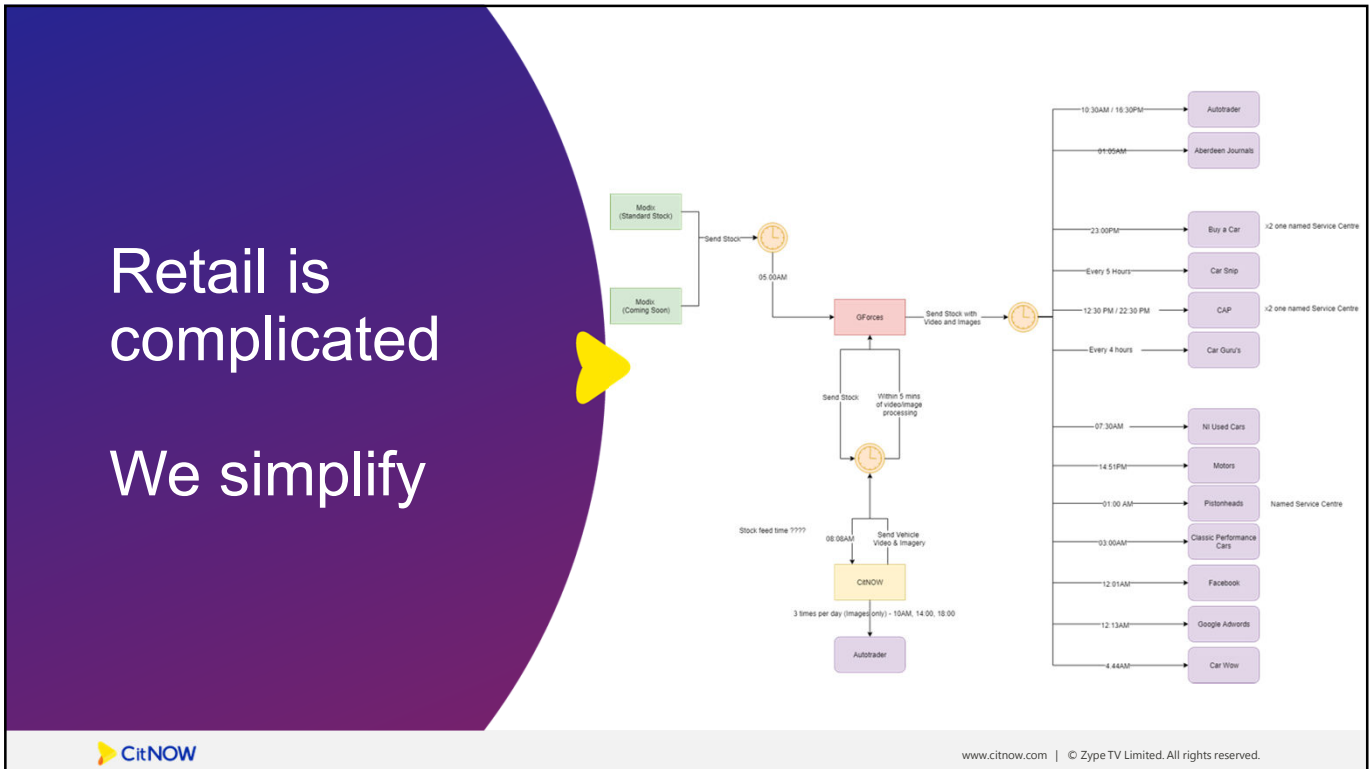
Retail is complicated

We simplify

Modix (Standard Stock)

Modix (Coming Soon)

Send Stock

05:00AM

GForces

Send Stock with Video and Images

Send Stock

Within 5 mins of video/image processing

Stock feed time ????

08:08AM

Send Vehicle Video & Imagery

CitNOW

3 times per day (Images only) - 10AM, 14:00, 18:00

Autotrader

10:30AM / 16:30PM

Autotrader

01:05AM

Aberdeen Journals

23:00PM

Buy a Car

x2 one named Service Centre

Every 5 Hours

Car Snip

12:30 PM / 22:30 PM

CAP

x2 one named Service Centre

Every 4 hours

Car Guru's

07:30AM

NI Used Cars

14:51PM

Motors

01:00 AM

Pistonheads

Named Service Centre

03:00AM

Classic Performance Cars

12:01AM

Facebook

12:13AM

Google Adwords

4:44AM

Car Wow

CitNOW

www.citnow.com | © Zype TV Limited. All rights reserved.